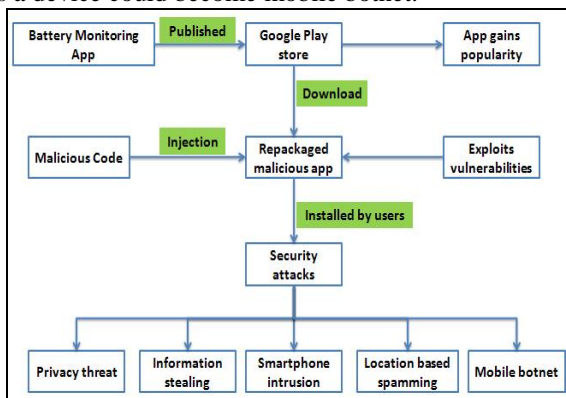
a device could become mobile botnet.

Battery Monitoring App

Published

Google Play store

App gains popularity

Download

Malicious Code

Injection

Repackaged malicious app

Exploits vulnerabilities

Installed by users

Security attacks

Privacy threat

Information stealing

Smartphone intrusion

Location based spamming

Mobile botnet